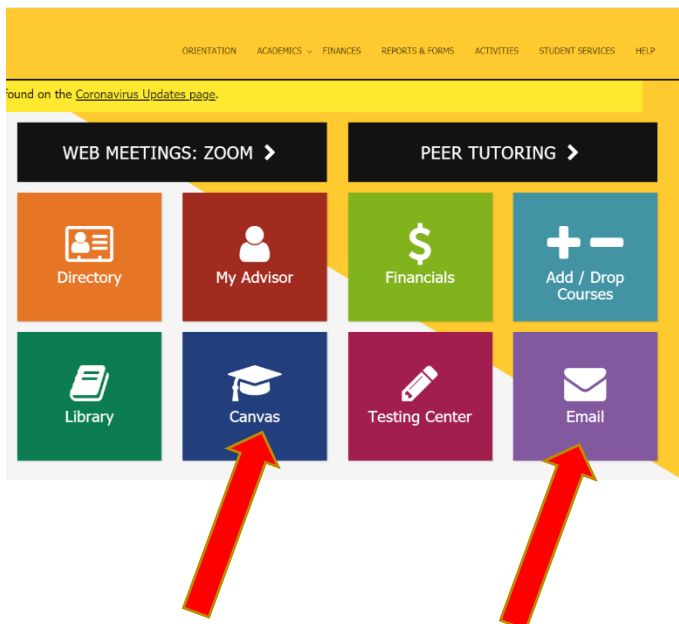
ORIENTATION ACADEMICS FINANCES REPORTS & FORMS ACTIVITIES STUDENT SERVICES HELP

found on the Coronavirus Updates page.

WEB MEETINGS: ZOOM

PEER TUTORING

Directory

My Advisor

$

Financials

Add / Drop Courses

Library

Canvas

Testing Center

Email